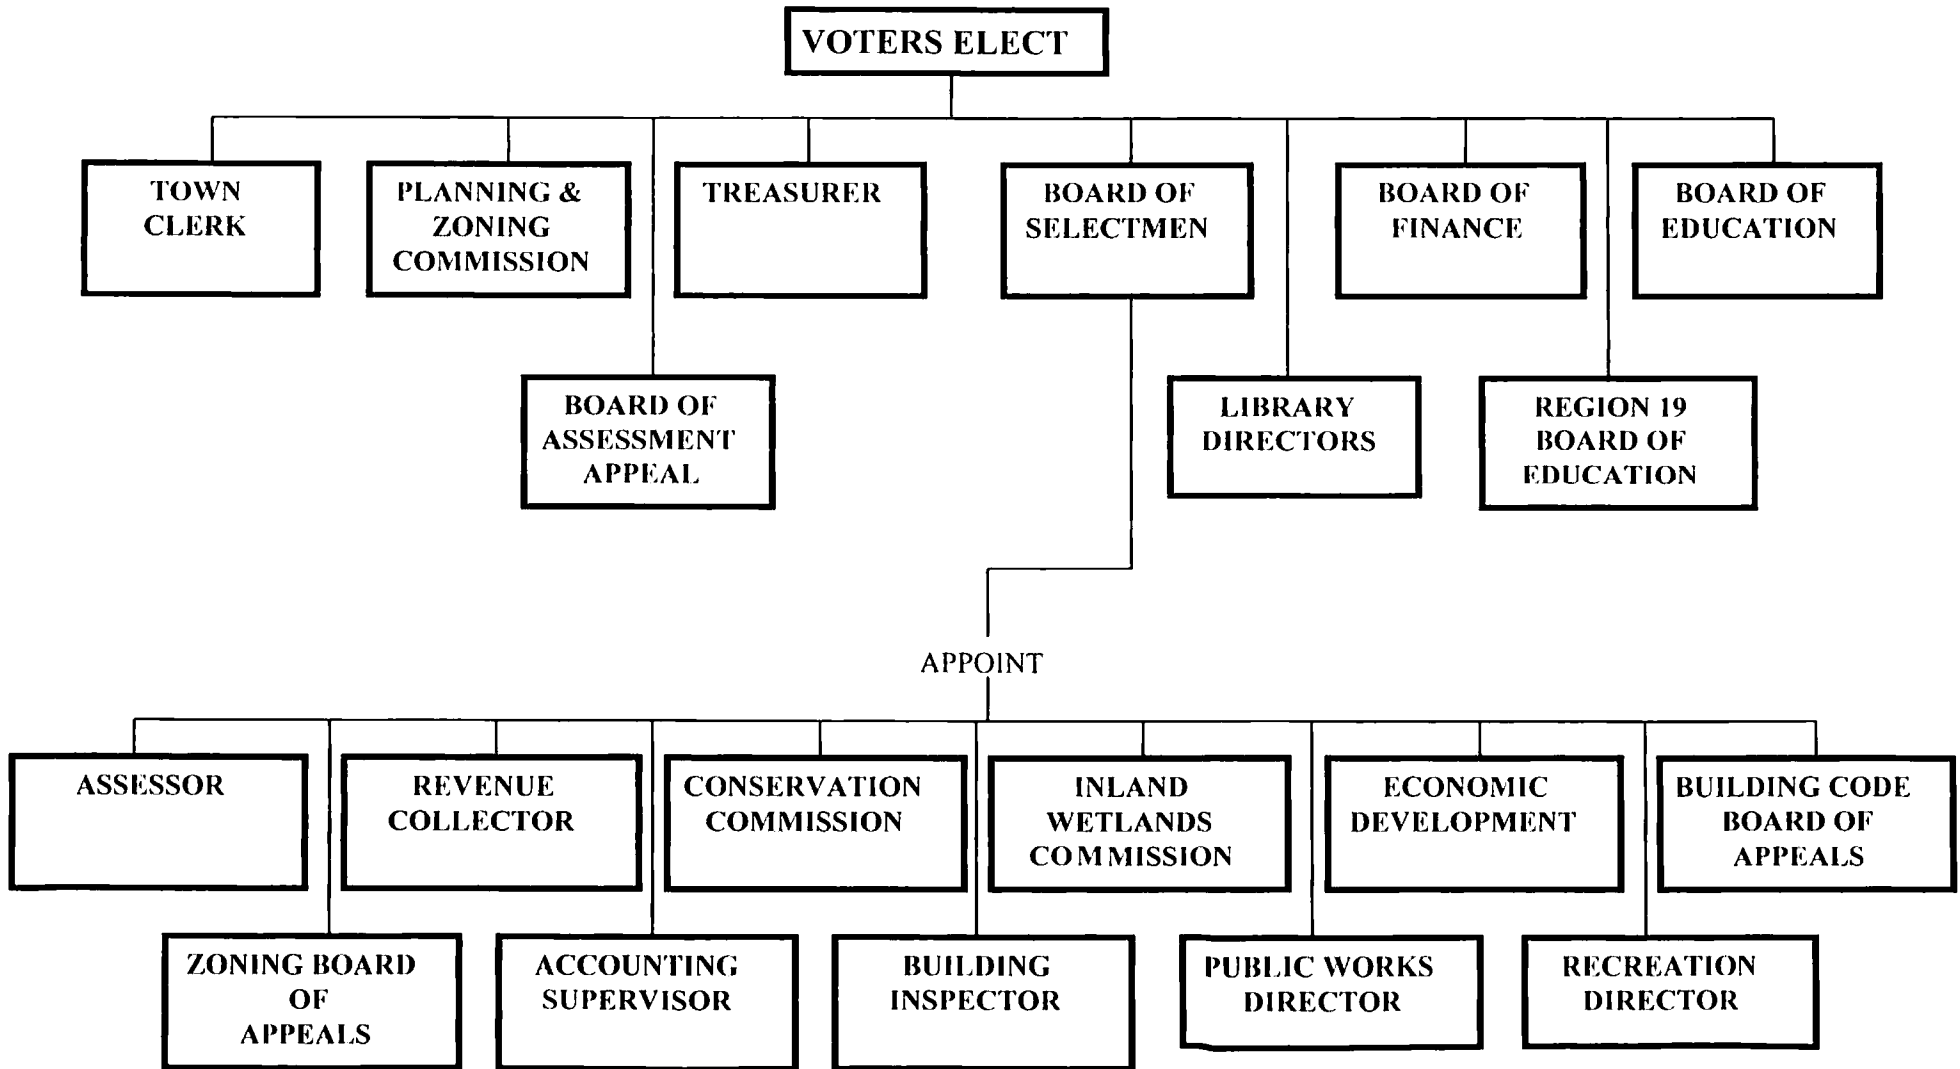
VOTERS ELECT

TOWN CLERK

PLANNING & ZONING COMMISSION

TREASURER

BOARD OF SELECTMEN

BOARD OF FINANCE

BOARD OF EDUCATION

BOARD OF ASSESSMENT APPEAL

LIBRARY DIRECTORS

REGION 19 BOARD OF EDUCATION

APPOINT

ASSESSOR

REVENUE COLLECTOR

CONSERVATION COMMISSION

INLAND WETLANDS COMMISSION

ECONOMIC DEVELOPMENT

BUILDING CODE BOARD OF APPEALS

ZONING BOARD OF APPEALS

ACCOUNTING SUPERVISOR

BUILDING INSPECTOR

PUBLIC WORKS DIRECTOR

RECREATION DIRECTOR